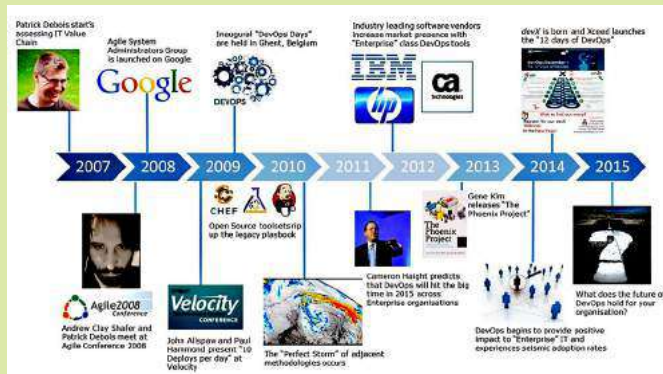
Patrick Debois start's assessing IT Value Chain

Agile System Administrators Group is launched on Google

Google

Inaugural "DevOps Days" are held in Ghent, Belgium

DEVOPS

Industry leading software vendors increase market presence with "Enterprise" class DevOps tools

IBM

ca technologies

hp

devX is born and Xceed launches the "12 days of DevOps"

2007

2008

2009

2010

2011

2012

2013

2014

2015

Agile2008 Conference

Andrew Clay Shafer and Patrick Debois meet at Agile Conference 2008

Velocity CONFERENCE

John Allspaw and Paul Hammond present "10 Deploys per day" at Velocity

CHEF

Open Source toolsets rip up the legacy playbook

The "Perfect Storm" of adjacent methodologies occurs

Cameron Haight predicts that DevOps will hit the big time in 2015 across Enterprise organisations

The Phoenix Project

Gene Kim releases "The Phoenix Project"

DevOps begins to provide positive impact to "Enterprise" IT and experiences seismic adoption rates

What does the future of DevOps hold for your organisation?